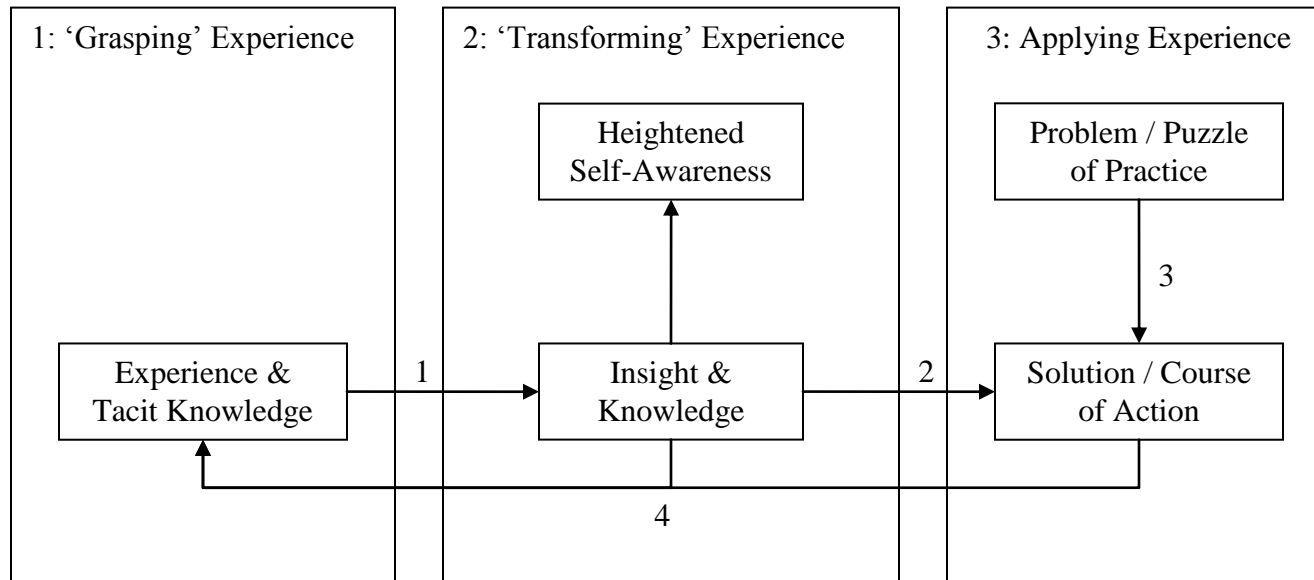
1: 'Grasping' Experience

Experience & Tacit Knowledge

1

2: 'Transforming' Experience

Heightened Self-Awareness

Insight & Knowledge

2

3: Applying Experience

Problem / Puzzle of Practice

3

Solution / Course of Action

4